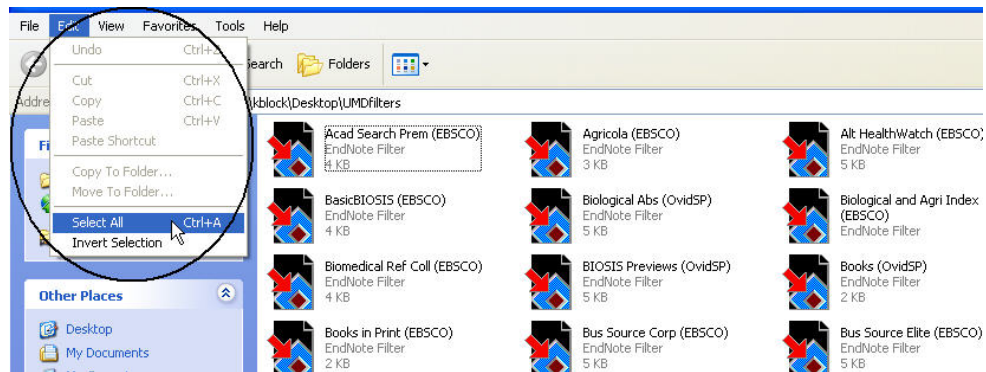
File Edit View Favorites Tools Help

Undo Ctrl+Z
Cut Ctrl+X
Copy Ctrl+C
Paste Ctrl+V
Paste Shortcut
Copy To Folder...
Move To Folder...
Select All Ctrl+A
Invert Selection

Search Folders

Addre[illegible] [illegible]kblock\Desktop\UMDfilters

Fi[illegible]

Other Places

Desktop
My Documents

Acad Search Prem (EBSCO)
EndNote Filter
4 KB

Agricola (EBSCO)
EndNote Filter
3 KB

Alt HealthWatch (EBSCO)
EndNote Filter
5 KB

BasicBIOSIS (EBSCO)
EndNote Filter
4 KB

Biological Abs (OvidSP)
EndNote Filter
5 KB

Biological and Agri Index (EBSCO)
EndNote Filter

Biomedical Ref Coll (EBSCO)
EndNote Filter
4 KB

BIOSIS Previews (OvidSP)
EndNote Filter
5 KB

Books (OvidSP)
EndNote Filter
2 KB

Books in Print (EBSCO)
EndNote Filter
2 KB

Bus Source Corp (EBSCO)
EndNote Filter
5 KB

Bus Source Elite (EBSCO)
EndNote Filter
5 KB